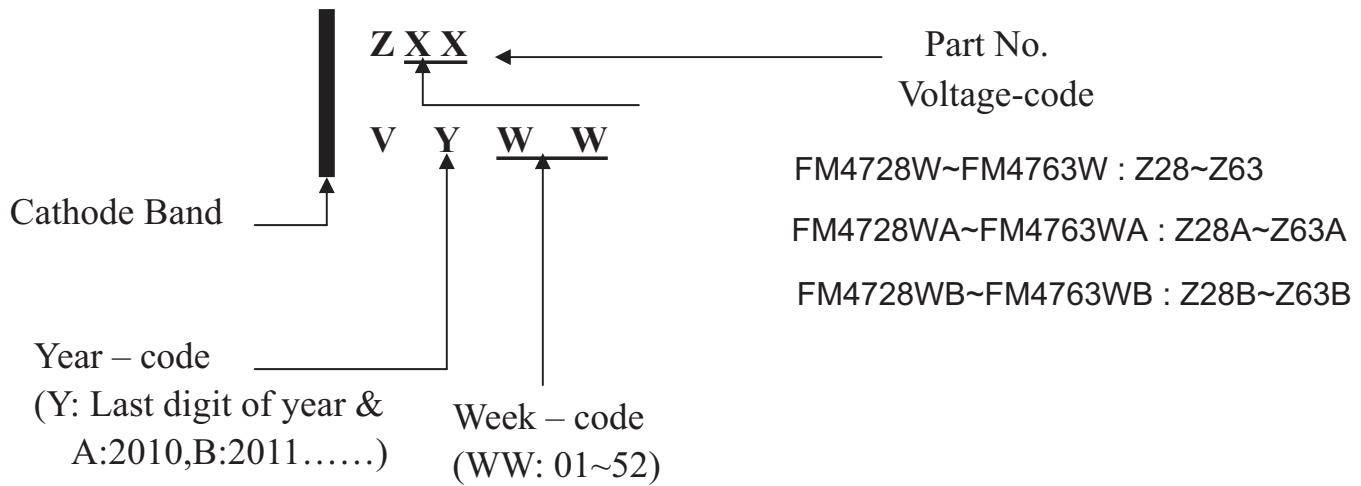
Z X X

Part No.

Voltage-code

V Y W W

FM4728W~FM4763W : Z28~Z63

FM4728WA~FM4763WA : Z28A~Z63A

FM4728WB~FM4763WB : Z28B~Z63B

Cathode Band

Year – code
(Y: Last digit of year & A:2010,B:2011……)

Week – code
(WW: 01~52)